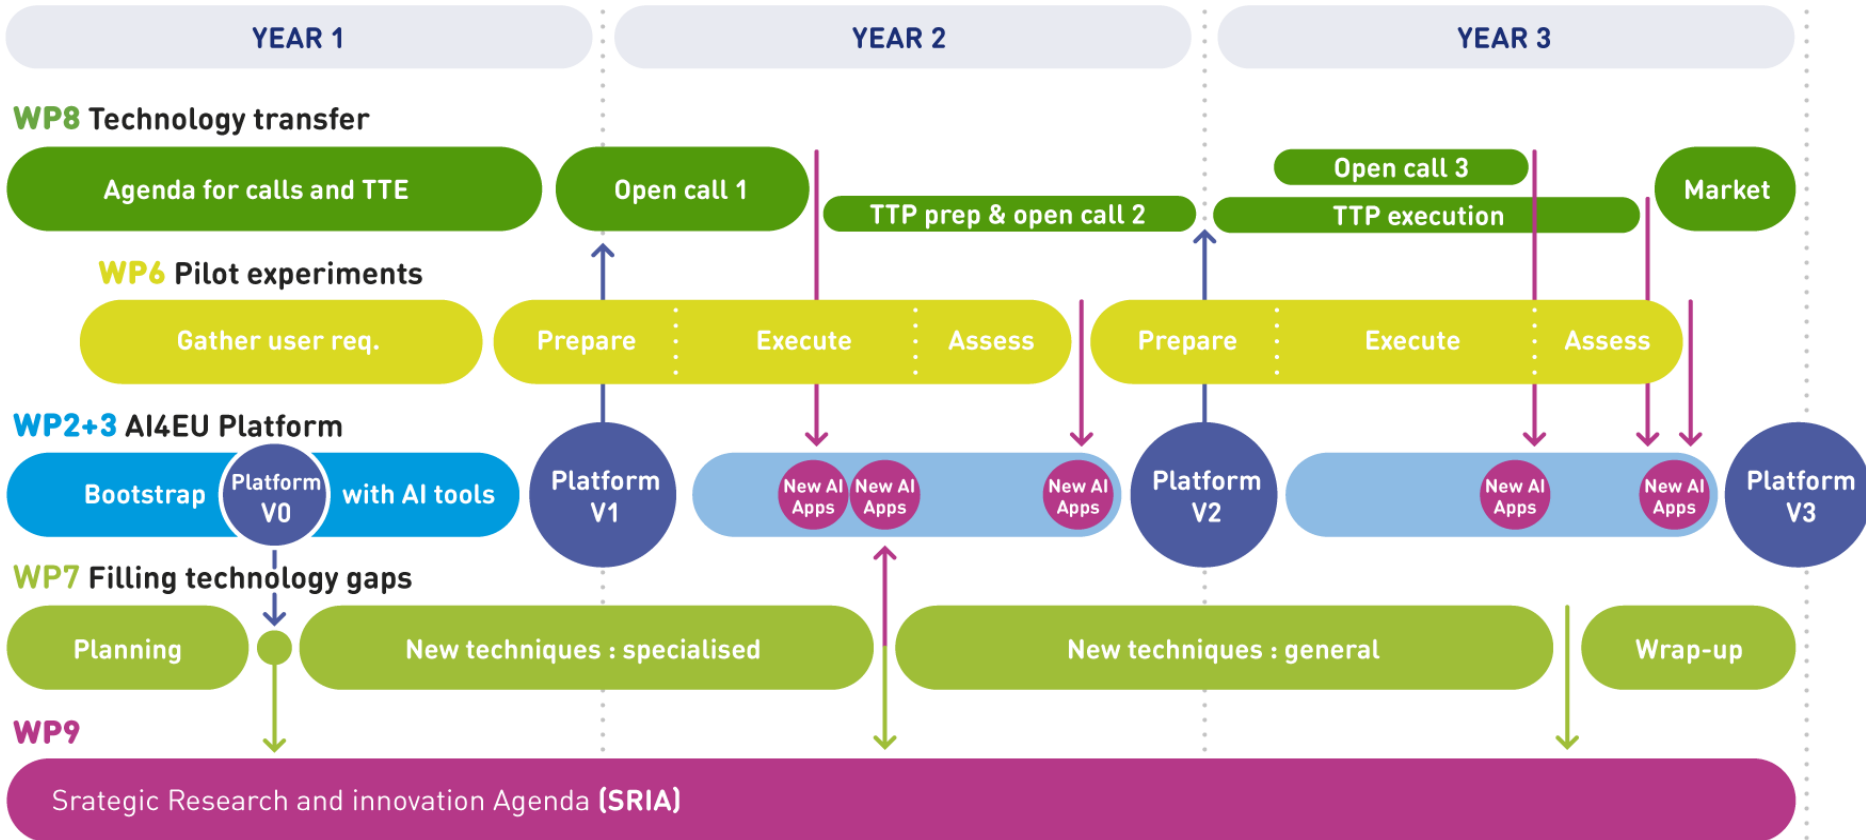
YEAR 1
YEAR 2
YEAR 3

WP8 Technology transfer

Agenda for calls and TTE
Open call 1
TTP prep & open call 2
Open call 3
TTP execution
Market

WP6 Pilot experiments

Gather user req.
Prepare
Execute
Assess
Prepare
Execute
Assess

WP2+3 AI4EU Platform

Bootstrap
Platform V0
with AI tools
Platform V1
New AI Apps
New AI Apps
New AI Apps
Platform V2
New AI Apps
New AI Apps
Platform V3

WP7 Filling technology gaps

Planning
New techniques : specialised
New techniques : general
Wrap-up

WP9

Srategic Research and innovation Agenda (SRIA)